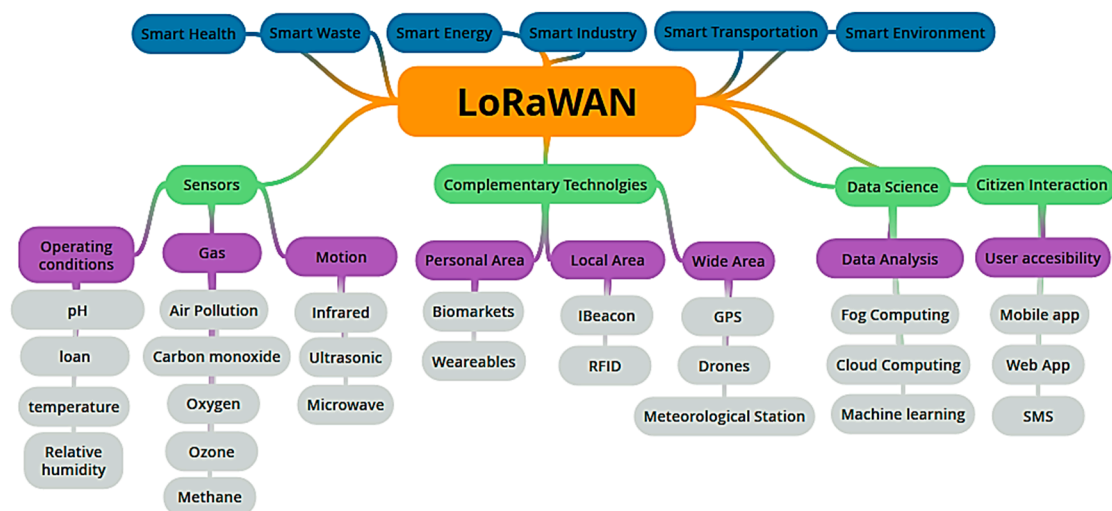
Smart Health
Smart Waste
Smart Energy
Smart Industry
Smart Transportation
Smart Environment

LoRaWAN

Sensors
Operating conditions
pH
Ioan
temperature
Relative humidity
Gas
Air Pollution
Carbon monoxide
Oxygen
Ozone
Methane
Motion
Infrared
Ultrasonic
Microwave

Complementary Technolgies
Personal Area
Biomarkets
Weareables
Local Area
IBeacon
RFID
Wide Area
GPS
Drones
Meteorological Station

Data Science
Data Analysis
Fog Computing
Cloud Computing
Machine learning

Citizen Interaction
User accesibility
Mobile app
Web App
SMS